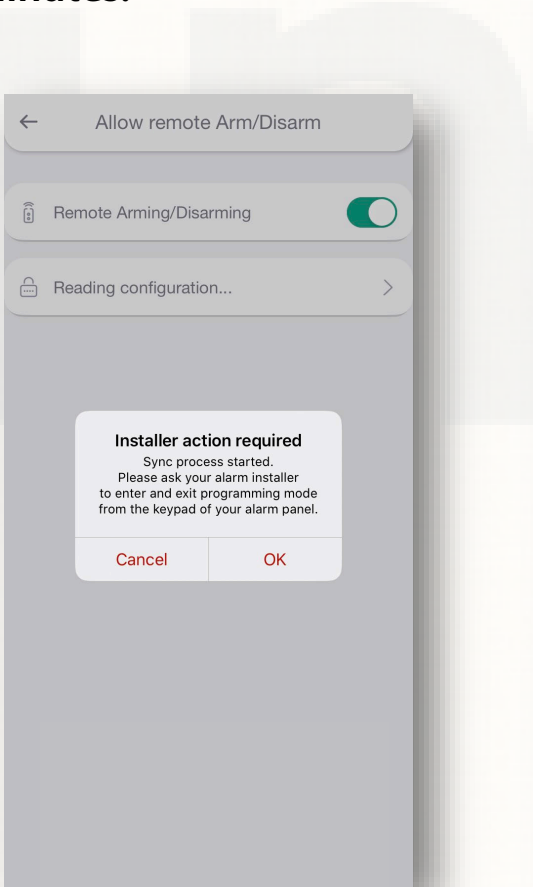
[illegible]inutes.

←
Allow remote Arm/Disarm

Remote Arming/Disarming

Reading configuration...

>

Installer action required
Sync process started.
Please ask your alarm installer to enter and exit programming mode from the keypad of your alarm panel.

Cancel
OK